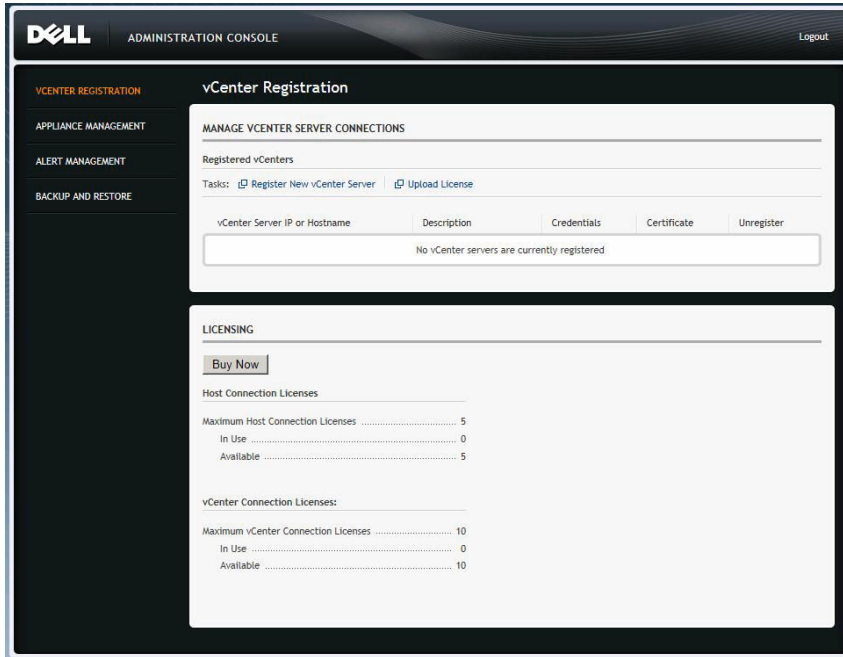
DELL ADMINISTRATION CONSOLE

Logout

VCENTER REGISTRATION
APPLIANCE MANAGEMENT
ALERT MANAGEMENT
BACKUP AND RESTORE

vCenter Registration

MANAGE VCENTER SERVER CONNECTIONS

Registered vCenters

Tasks: Register New vCenter Server | Upload License

| vCenter Server IP or Hostname | Description | Credentials | Certificate | Unregister |
|---|---|---|---|---|
| No vCenter servers are currently registered | | | | |

LICENSING

Buy Now

Host Connection Licenses

Maximum Host Connection Licenses .................................... 5
In Use .................................................................... 0
Available .................................................................. 5

vCenter Connection Licenses:

Maximum vCenter Connection Licenses ............................ 10
In Use .................................................................... 0
Available .................................................................. 10